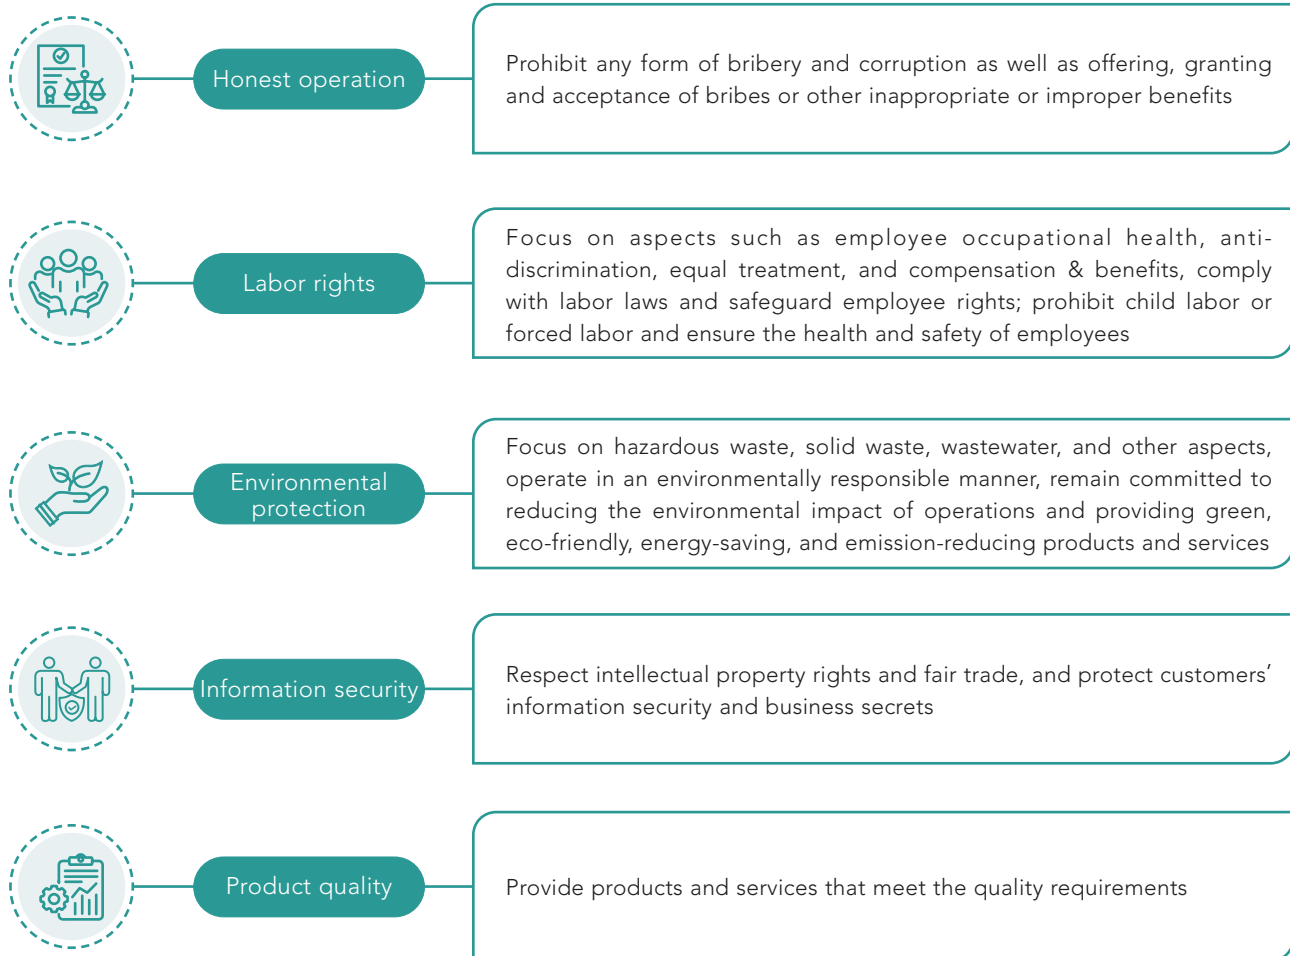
Honest operation

Prohibit any form of bribery and corruption as well as offering, granting and acceptance of bribes or other inappropriate or improper benefits

Labor rights

Focus on aspects such as employee occupational health, anti-discrimination, equal treatment, and compensation & benefits, comply with labor laws and safeguard employee rights; prohibit child labor or forced labor and ensure the health and safety of employees

Environmental protection

Focus on hazardous waste, solid waste, wastewater, and other aspects, operate in an environmentally responsible manner, remain committed to reducing the environmental impact of operations and providing green, eco-friendly, energy-saving, and emission-reducing products and services

Information security

Respect intellectual property rights and fair trade, and protect customers' information security and business secrets

Product quality

Provide products and services that meet the quality requirements